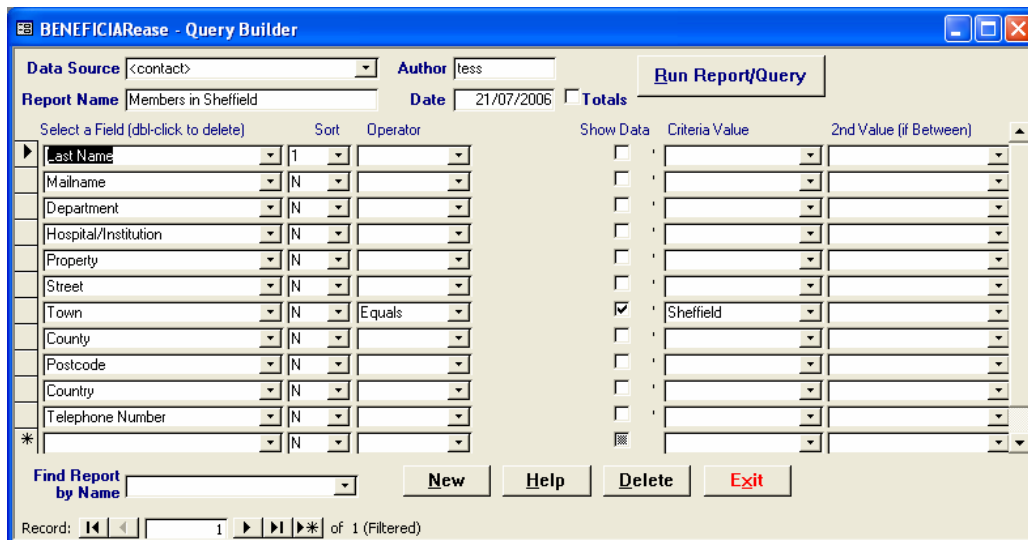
BENEFICIARease - Query Builder

Data Source <contact>
Author tess
Run Report/Query
Report Name Members in Sheffield
Date 21/07/2006
Totals

| Select a Field (dbl-click to delete) | Sort | Operator | Show Data | Criteria Value | 2nd Value (if Between) |
|---|---|---|---|---|---|
| Last Name | 1 | | | | |
| Mailname | N | | | | |
| Department | N | | | | |
| Hospital/Institution | N | | | | |
| Property | N | | | | |
| Street | N | | | | |
| Town | N | Equals | ☑ | Sheffield | |
| County | N | | | | |
| Postcode | N | | | | |
| Country | N | | | | |
| Telephone Number | N | | | | |
| | N | | | | |

Find Report by Name
New
Help
Delete
Exit

Record: 1 of 1 (Filtered)